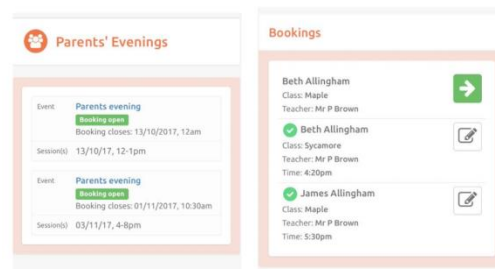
Parents' Evenings

Event Parents evening
Booking open
Booking closes: 13/10/2017, 12am

Session(s) 13/10/17, 12-1pm

Event Parents evening
Booking open
Booking closes: 01/11/2017, 10:30am

Session(s) 03/11/17, 4-8pm

Bookings

Beth Allingham
Class: Maple
Teacher: Mr P Brown

Beth Allingham
Class: Sycamore
Teacher: Mr P Brown
Time: 4:20pm

James Allingham
Class: Maple
Teacher: Mr P Brown
Time: 5:30pm